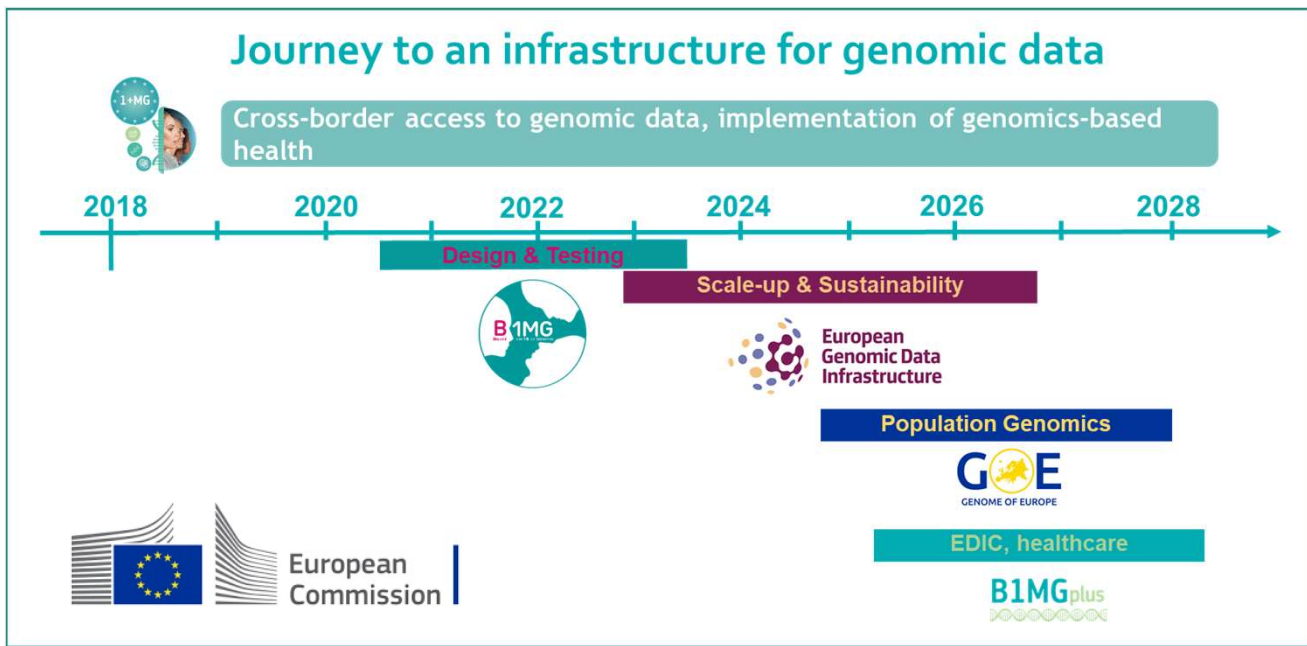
Journey to an infrastructure for genomic data

1+MG

Cross-border access to genomic data, implementation of genomics-based health

2018
2020
2022
2024
2026
2028

Design & Testing

Scale-up & Sustainability

B1MG

European Genomic Data Infrastructure

Population Genomics

GOE
GENOME OF EUROPE

EDIC, healthcare

B1MGplus

European Commission